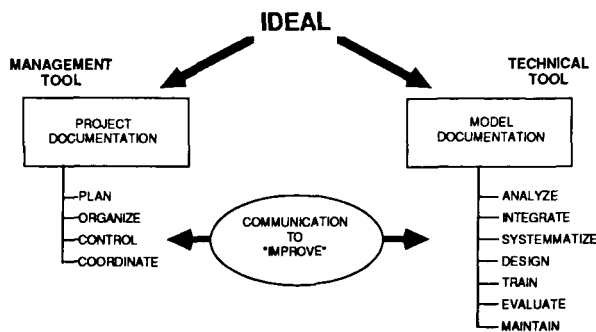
IDEAL

MANAGEMENT TOOL

PROJECT DOCUMENTATION

PLAN
ORGANIZE
CONTROL
COORDINATE

COMMUNICATION TO "IMPROVE"

TECHNICAL TOOL

MODEL DOCUMENTATION

ANALYZE
INTEGRATE
SYSTEMMATIZE
DESIGN
TRAIN
EVALUATE
MAINTAIN